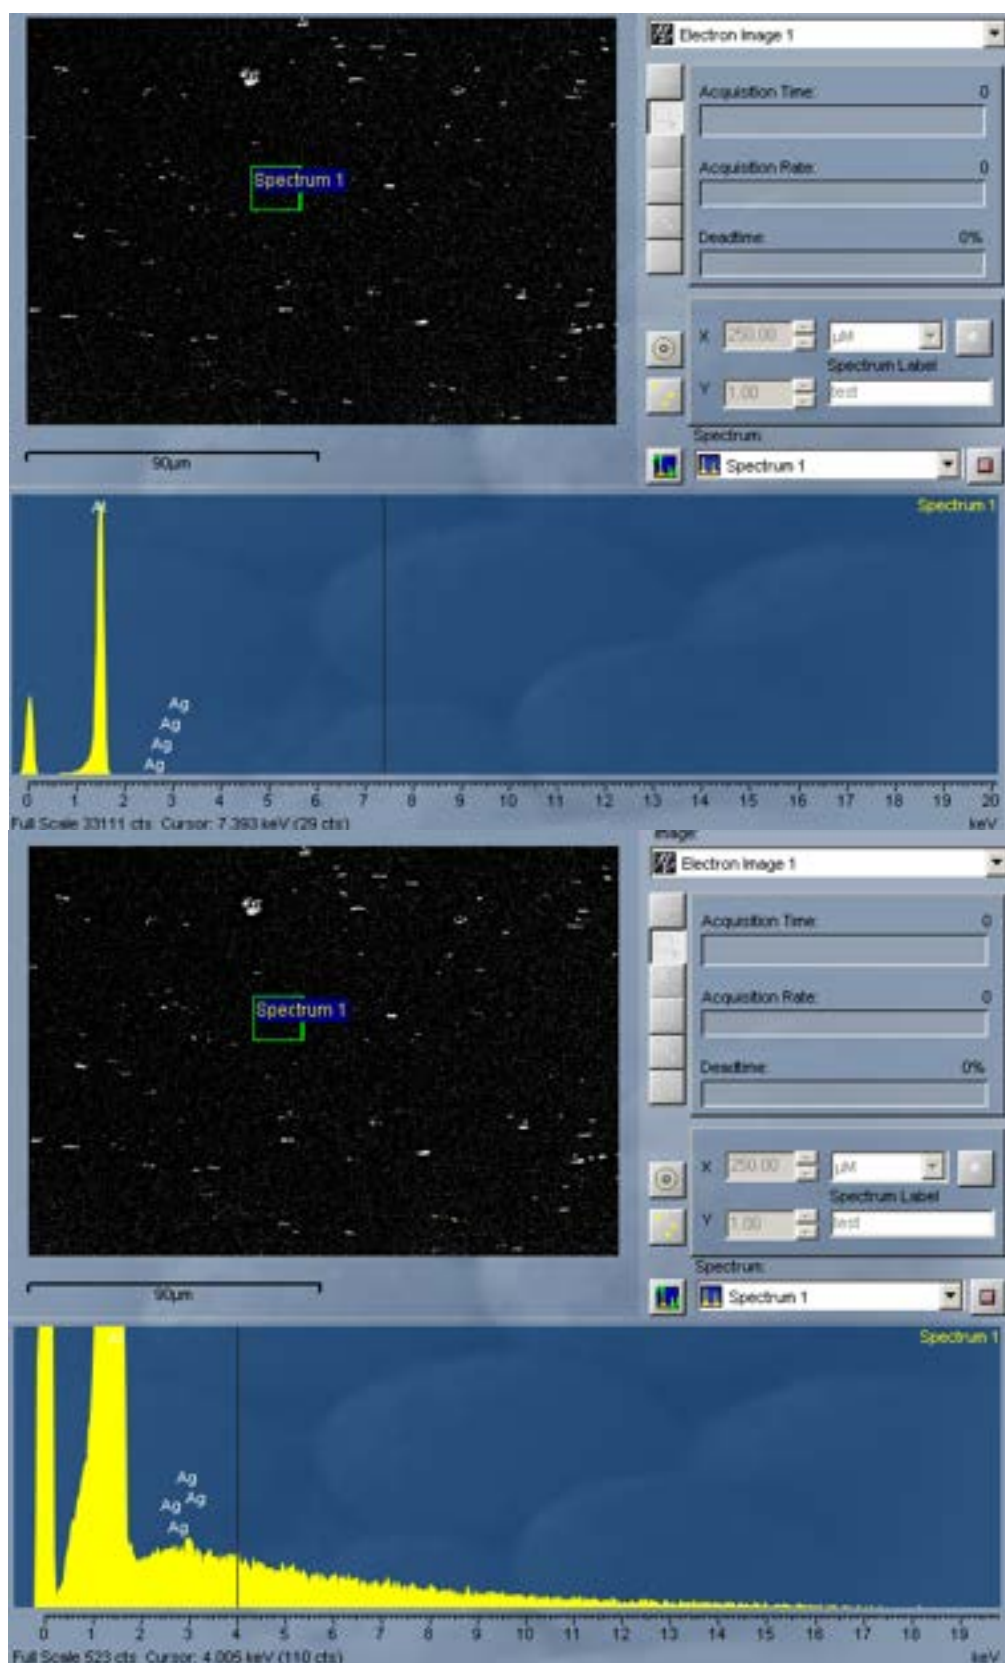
Spectrum 1

90µm

Electron Image 1

Acquisition Time: 0

Acquisition Rate: 0

Deadtime: 0%

X 250.00 µM

Spectrum Label

Y 1.00 test

Spectrum

Spectrum 1

Spectrum 1

Al

Ag
Ag
Ag
Ag

0 1 2 3 4 5 6 7 8 9 10 11 12 13 14 15 16 17 18 19 20

Full Scale 33111 cts Cursor: 7.393 keV (29 cts) keV

Image

Spectrum 1

90µm

Electron Image 1

Acquisition Time: 0

Acquisition Rate: 0

Deadtime: 0%

X 250.00 µM

Spectrum Label

Y 1.00 test

Spectrum

Spectrum 1

Spectrum 1

Al

Ag
Ag Ag
Ag

0 1 2 3 4 5 6 7 8 9 10 11 12 13 14 15 16 17 18 19

Full Scale 523 cts Cursor: 4.005 keV (110 cts) keV